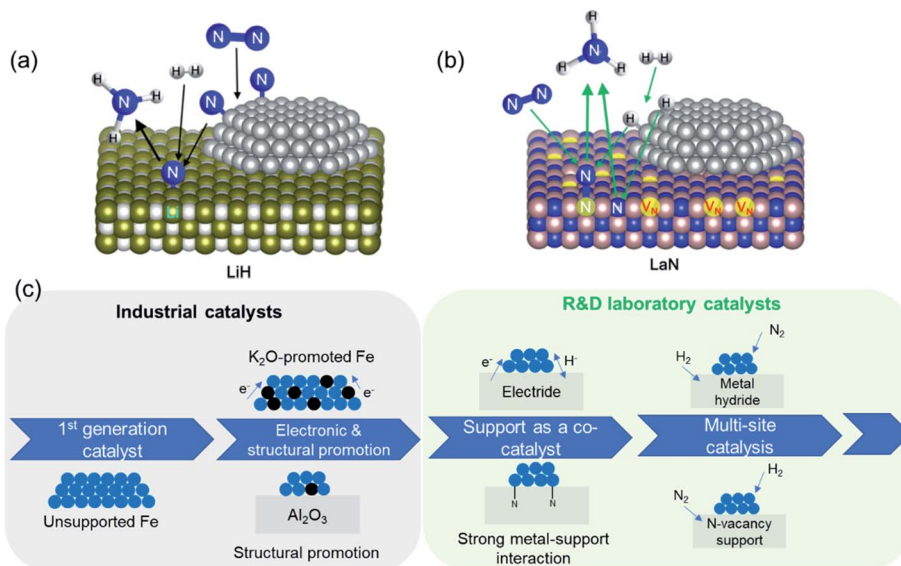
(a)

N N

H H
N H
H
H H
N
N
N

LiH

(b)

H
N
H H
H H
N N
H
N
N N $V_N$ $V_N$ $V_N$

LaN

(c)

Industrial catalysts

$K_2O$-promoted Fe

e⁻ e⁻

1st generation catalyst

Electronic & structural promotion

Unsupported Fe

$Al_2O_3$

Structural promotion

R&D laboratory catalysts

e⁻ H⁻

Electride

$N_2$

$H_2$

Metal hydride

Support as a co-catalyst

Multi-site catalysis

N N

Strong metal-support interaction

$H_2$

$N_2$

N-vacancy support